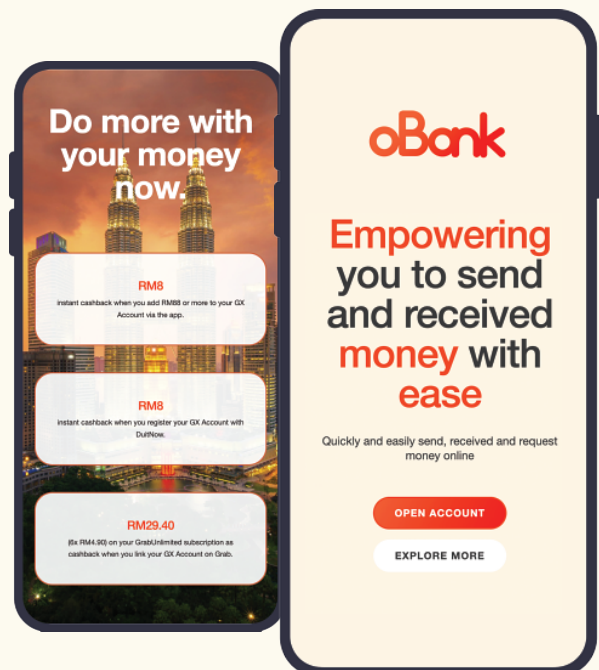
Do more with your money now.

RM8
instant cashback when you add RM88 or more to your GX Account via the app.

RM8
instant cashback when you register your GX Account with DuitNow.

RM29.40
(6x RM4.90) on your GrabUnlimited subscription as cashback when you link your GX Account on Grab.

oBank

Empowering you to send and received money with ease

Quickly and easily send, received and request money online

OPEN ACCOUNT

EXPLORE MORE